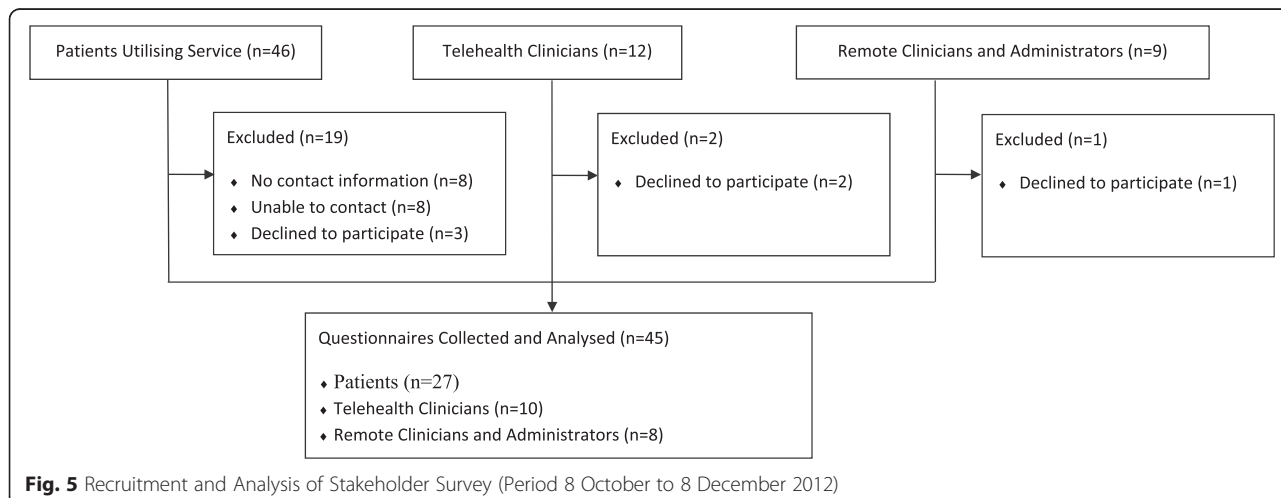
Patients Utilising Service (n=46)

Telehealth Clinicians (n=12)

Remote Clinicians and Administrators (n=9)

Excluded (n=19)

- No contact information (n=8)
- Unable to contact (n=8)
- Declined to participate (n=3)

Excluded (n=2)

- Declined to participate (n=2)

Excluded (n=1)

- Declined to participate (n=1)

Questionnaires Collected and Analysed (n=45)

- Patients (n=27)
- Telehealth Clinicians (n=10)
- Remote Clinicians and Administrators (n=8)

**Fig. 5** Recruitment and Analysis of Stakeholder Survey (Period 8 October to 8 December 2012)